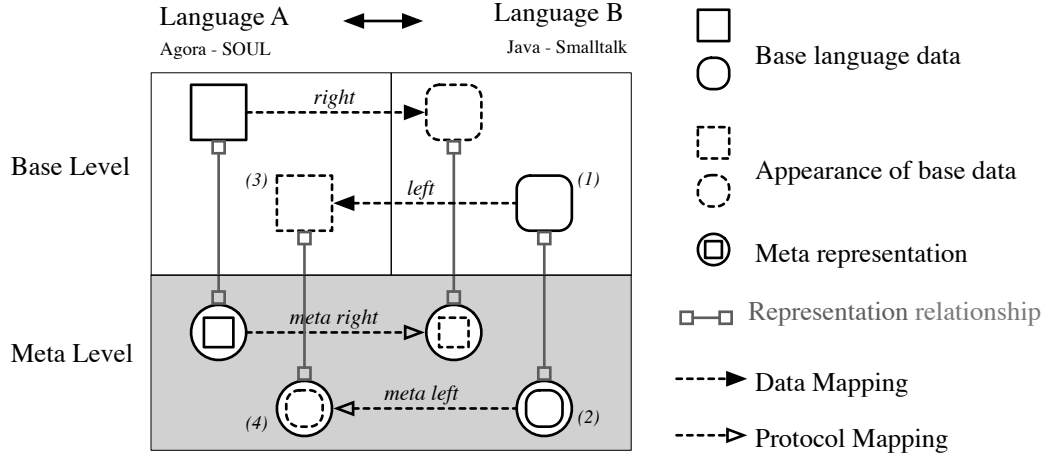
Language A
Agora - SOUL

Language B
Java - Smalltalk

Base Level

Meta Level

right

(3)

left

(1)

meta right

meta left

(4)

(2)

Base language data

Appearance of base data

Meta representation

Representation relationship

Data Mapping

Protocol Mapping